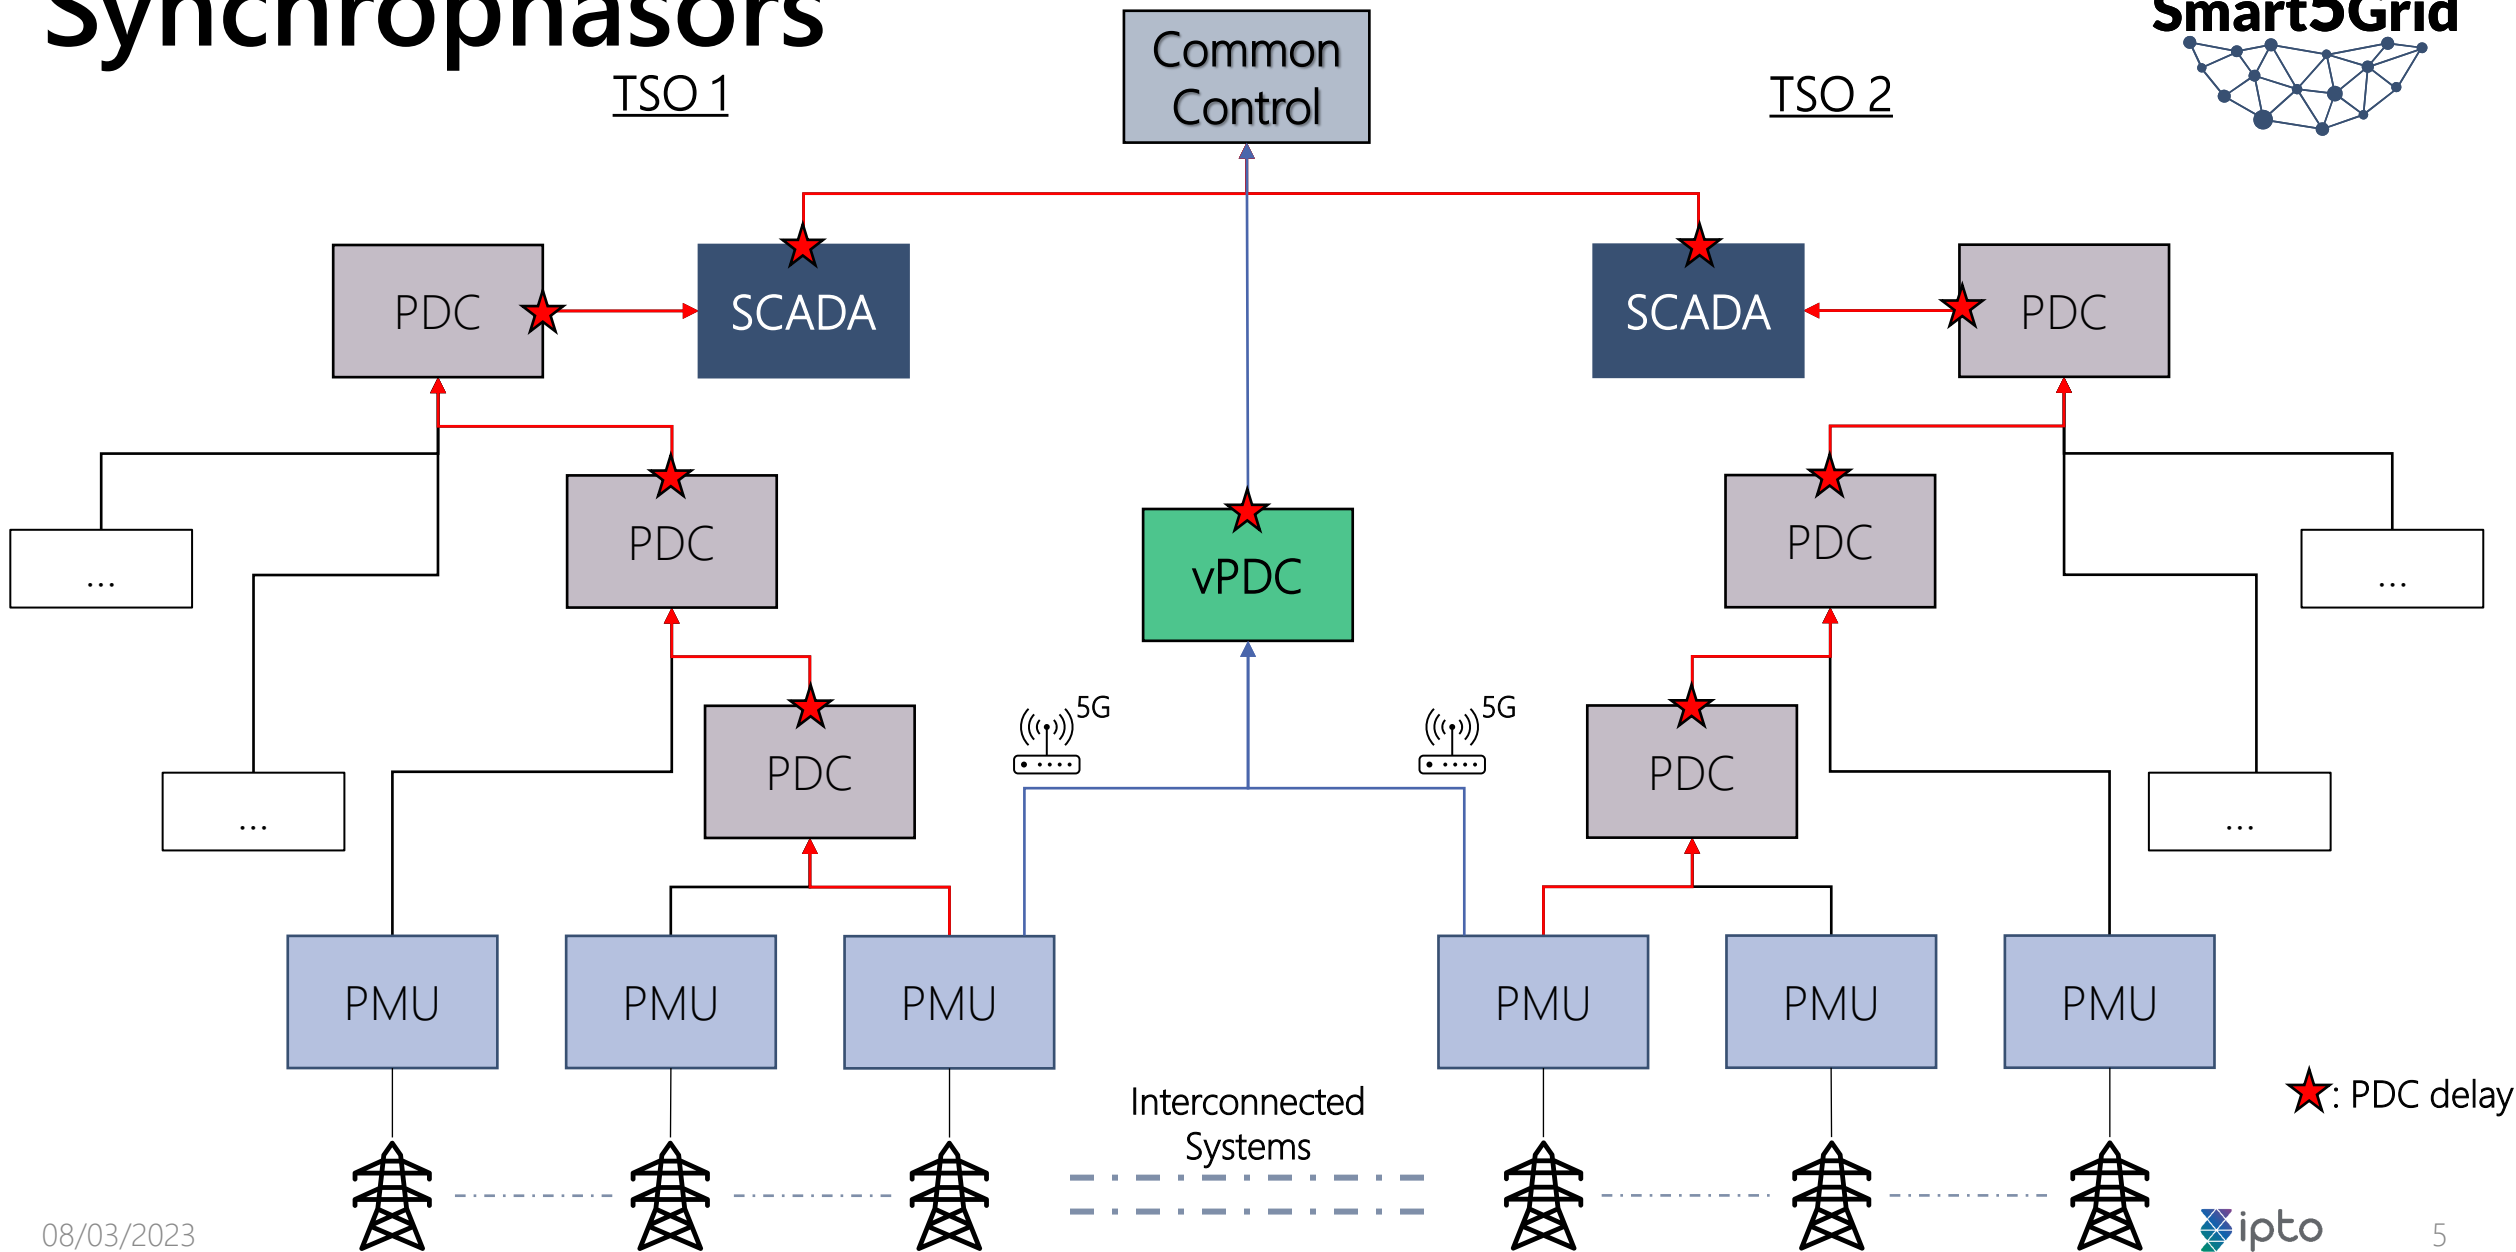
Synchrophasors

Smart5Grid

TSO 1

Common Control

TSO 2

PDC

SCADA

SCADA

PDC

...

PDC

vPDC

PDC

...

...

PDC

5G

5G

PDC

...

PMU

PMU

PMU

PMU

PMU

PMU

Interconnected Systems

: PDC delay

08/03/2023

ipto

5